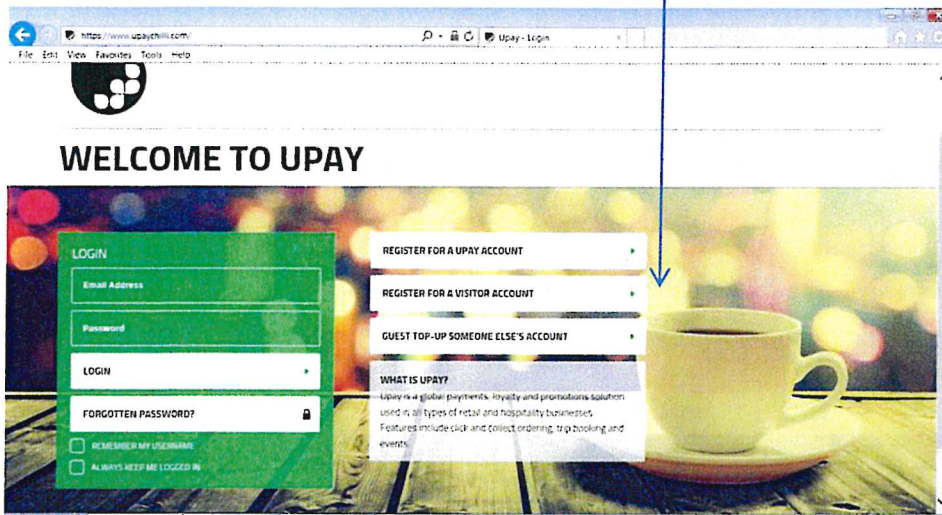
https://www.upaychilli.com/

Upay - Login

File Edit View Favorites Tools Help

WELCOME TO UPAY

LOGIN

Email Address

Password

LOGIN

FORGOTTEN PASSWORD?

REMEMBER MY USERNAME

ALWAYS KEEP ME LOGGED IN

REGISTER FOR A UPAY ACCOUNT

REGISTER FOR A VISITOR ACCOUNT

GUEST TOP-UP SOMEONE ELSE'S ACCOUNT

WHAT IS UPAY?

Upay is a global payments, loyalty and promotions solution used in all types of retail and hospitality businesses. Features include click and collect ordering, trip booking and events.